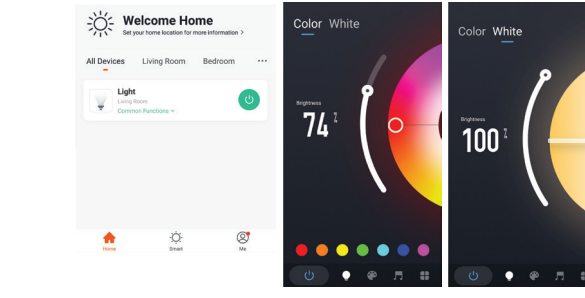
Welcome Home
Set your home location for more information >

All Devices   Living Room   Bedroom   ···

Light
Living Room
Common Functions

Home   Smart   Me

Color   White

Brightness
74 %

Color   White

Brightness
100 %